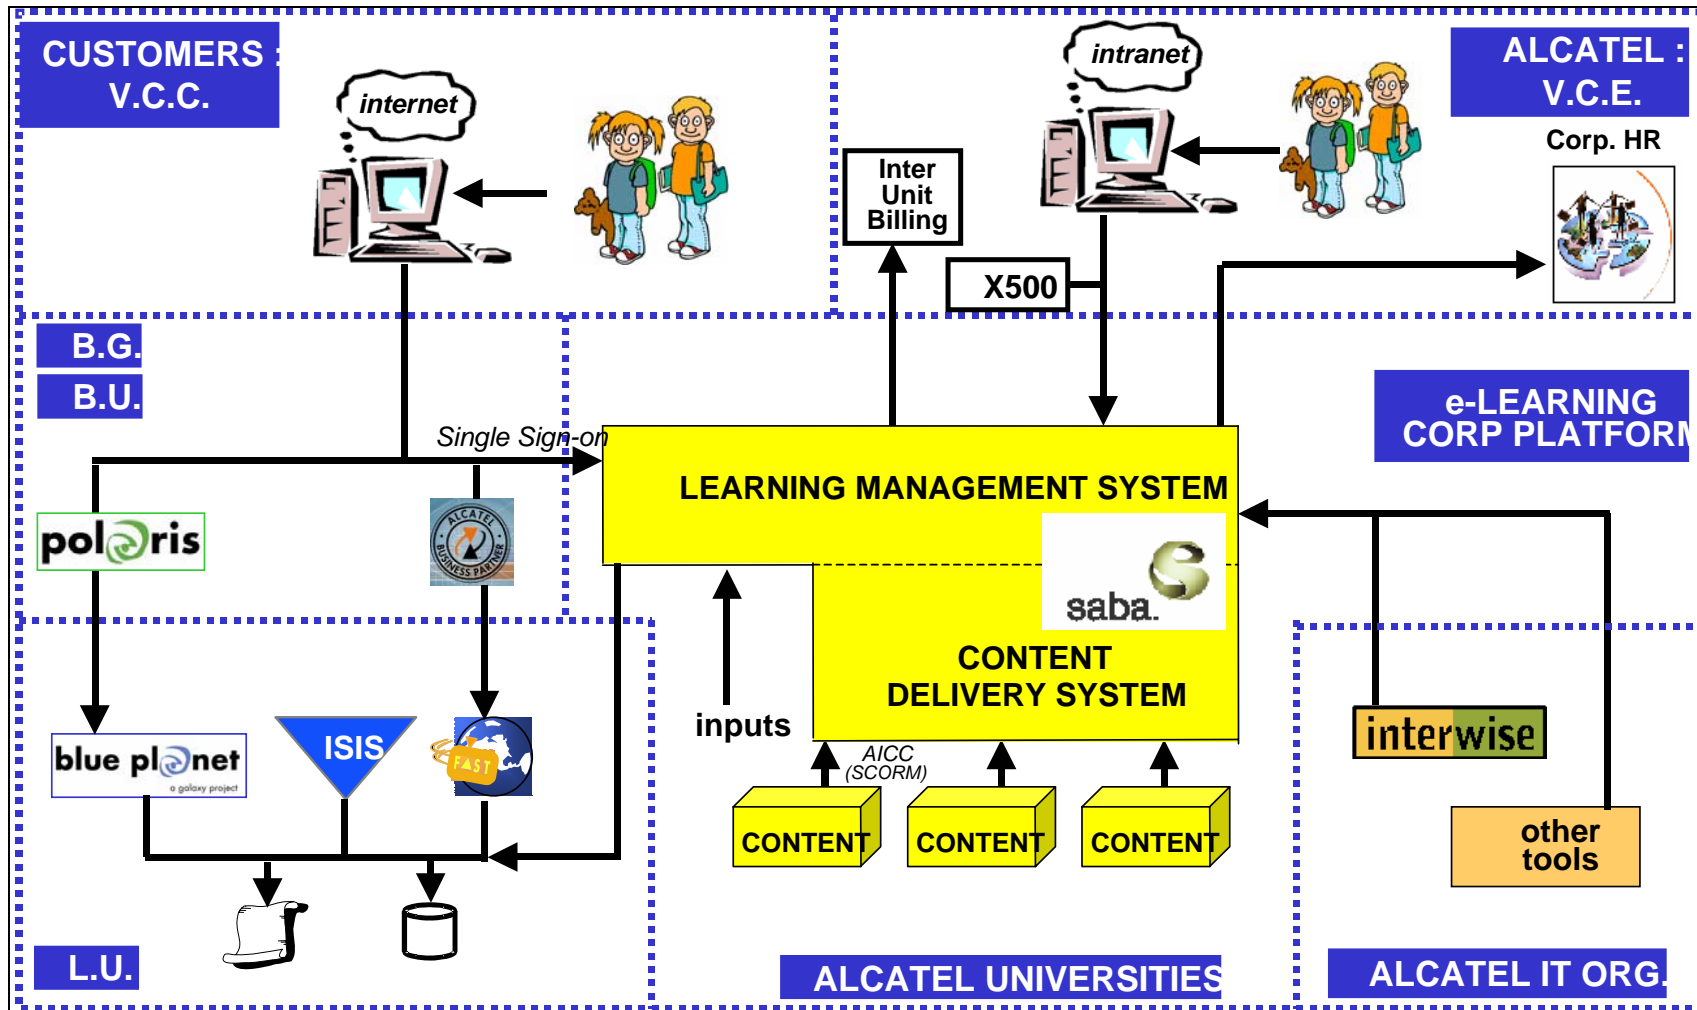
CUSTOMERS : V.C.C.

internet

intranet

ALCATEL : V.C.E.

Corp. HR

Inter Unit Billing

X500

B.G.

B.U.

e-LEARNING CORP PLATFORM

Single Sign-on

LEARNING MANAGEMENT SYSTEM

polaris

ALCATEL BUSINESS PARTNER

saba.

CONTENT DELIVERY SYSTEM

inputs

interwise

other tools

blue planet
a galaxy project

ISIS

FAST

AICC (SCORM)

CONTENT

CONTENT

CONTENT

L.U.

ALCATEL UNIVERSITIES

ALCATEL IT ORG.